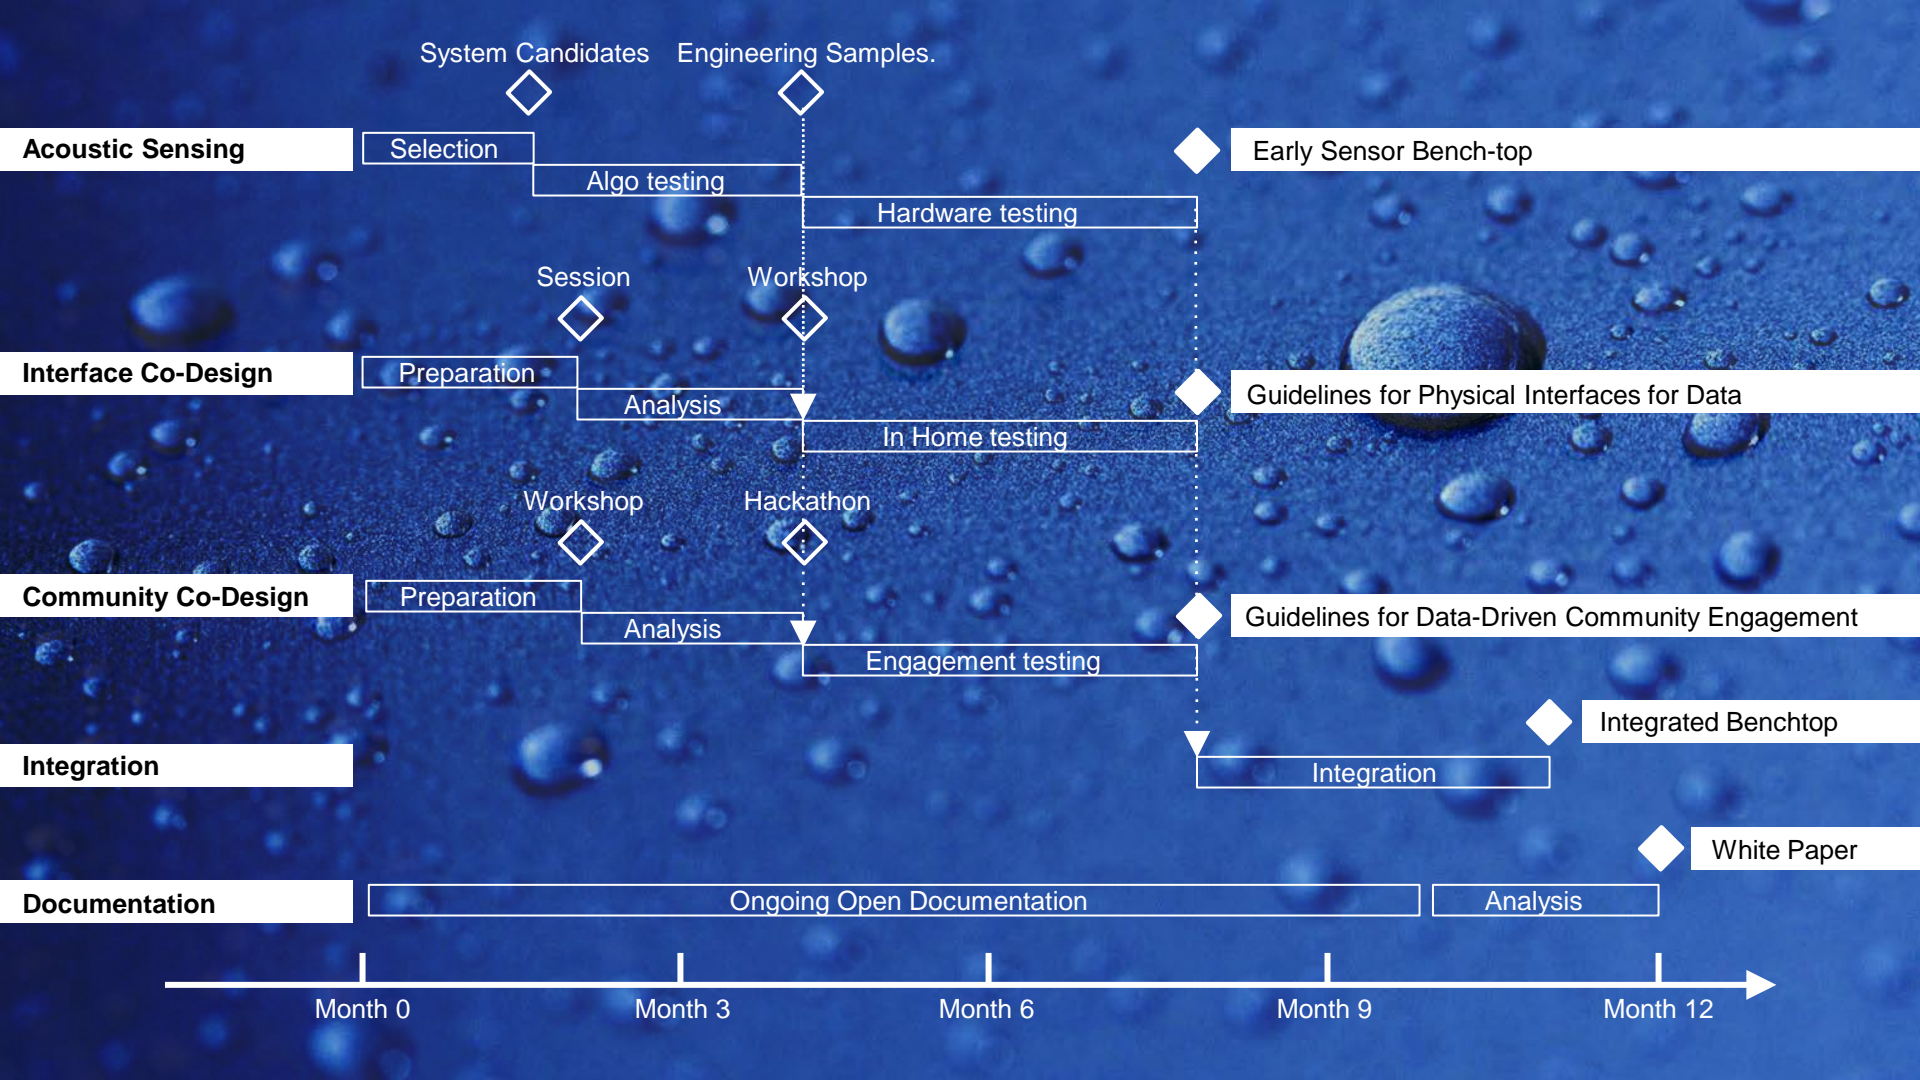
System Candidates Engineering Samples.

Acoustic Sensing
Selection
Algo testing
Hardware testing
Early Sensor Bench-top

Session Workshop

Interface Co-Design
Preparation
Analysis
In Home testing
Guidelines for Physical Interfaces for Data

Workshop Hackathon

Community Co-Design
Preparation
Analysis
Engagement testing
Guidelines for Data-Driven Community Engagement

Integrated Benchtop
Integration
Integration

White Paper
Documentation
Ongoing Open Documentation
Analysis

Month 0 Month 3 Month 6 Month 9 Month 12